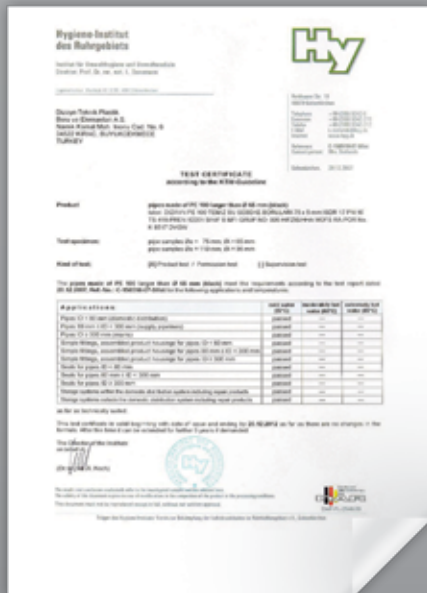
Hygiene-Institut
des Ruhrgebiets

Institut für Umwelthygiene und Umweltmedizin
Direktor: Prof. Dr. rer. nat. L. Dunemann

Hy

Duzen Teknik Plastik
Boru ve Elemanlari A.S.
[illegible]
TURKEY

TEST CERTIFICATE
according to the KTW-Guideline

Product: pipes made of PE 100 larger than Ø 65 mm (black)
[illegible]

Testspecimen: pipe samples Øa = 75 mm, Øi = 65 mm
pipe samples Øa = 110 mm, Øi = 90 mm

Kind of test: [X] Product test / Formulation test [ ] Supervision test

The pipes made of PE 100 larger than Ø 65 mm (black) meet the requirements according to the test report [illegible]

| Applications | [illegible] | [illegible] | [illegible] |
|---|---|---|---|
| Pipes: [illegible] | passed | --- | --- |
| Pipes: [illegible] | passed | --- | --- |
| Pipes: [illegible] | passed | --- | --- |
| Simple fittings, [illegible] | passed | --- | --- |
| Simple fittings, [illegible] | passed | --- | --- |
| Simple fittings, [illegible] | passed | --- | --- |
| Seals for pipes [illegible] | passed | --- | --- |
| Seals for pipes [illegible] | passed | --- | --- |
| Seals for pipes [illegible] | passed | --- | --- |
| Storage systems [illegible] | passed | --- | --- |
| Storage systems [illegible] | passed | --- | --- |

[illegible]

This test certificate is valid beginning with date of issue and ending by 25.10.2012 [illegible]

The Director of the Institute
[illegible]

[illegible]